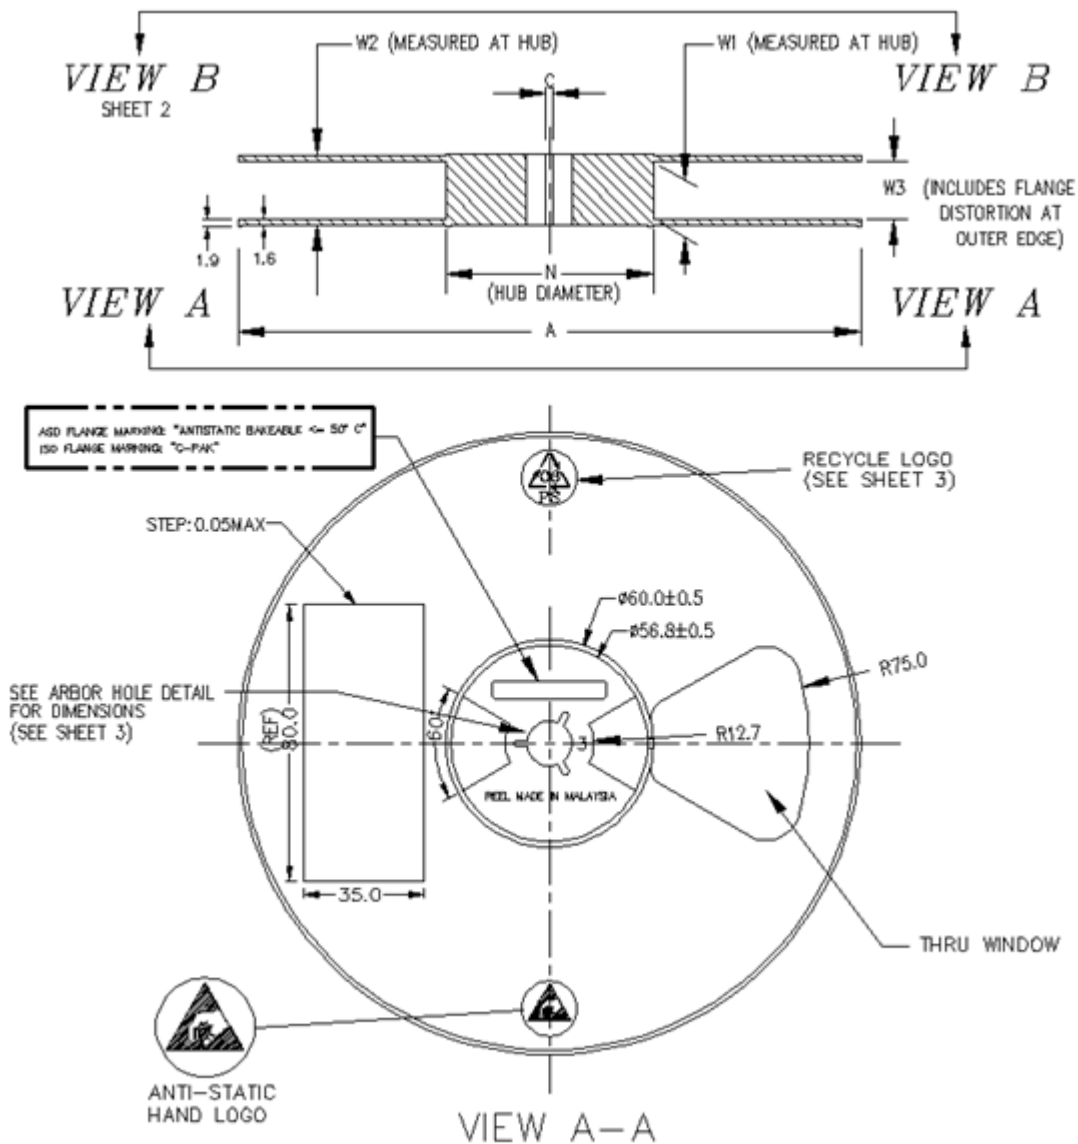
VIEW B
SHEET 2

W2 (MEASURED AT HUB)

C

W1 (MEASURED AT HUB)

VIEW B

W3 (INCLUDES FLANGE DISTORTION AT OUTER EDGE)

1.9

1.6

N
(HUB DIAMETER)

VIEW A

VIEW A

A

ASD FLANGE MARKING: "ANTISTATIC BAKEABLE <= 50° C"
ISO FLANGE MARKING: "C-PAK"

RECYCLE LOGO
(SEE SHEET 3)

PS

STEP: 0.05MAX

ø60.0±0.5

ø56.8±0.5

R75.0

SEE ARBOR HOLE DETAIL FOR DIMENSIONS
(SEE SHEET 3)

60°

(REF)
80.0

3

R12.7

REEL MADE IN MALAYSIA

35.0

THRU WINDOW

ANTI-STATIC
HAND LOGO

VIEW A-A